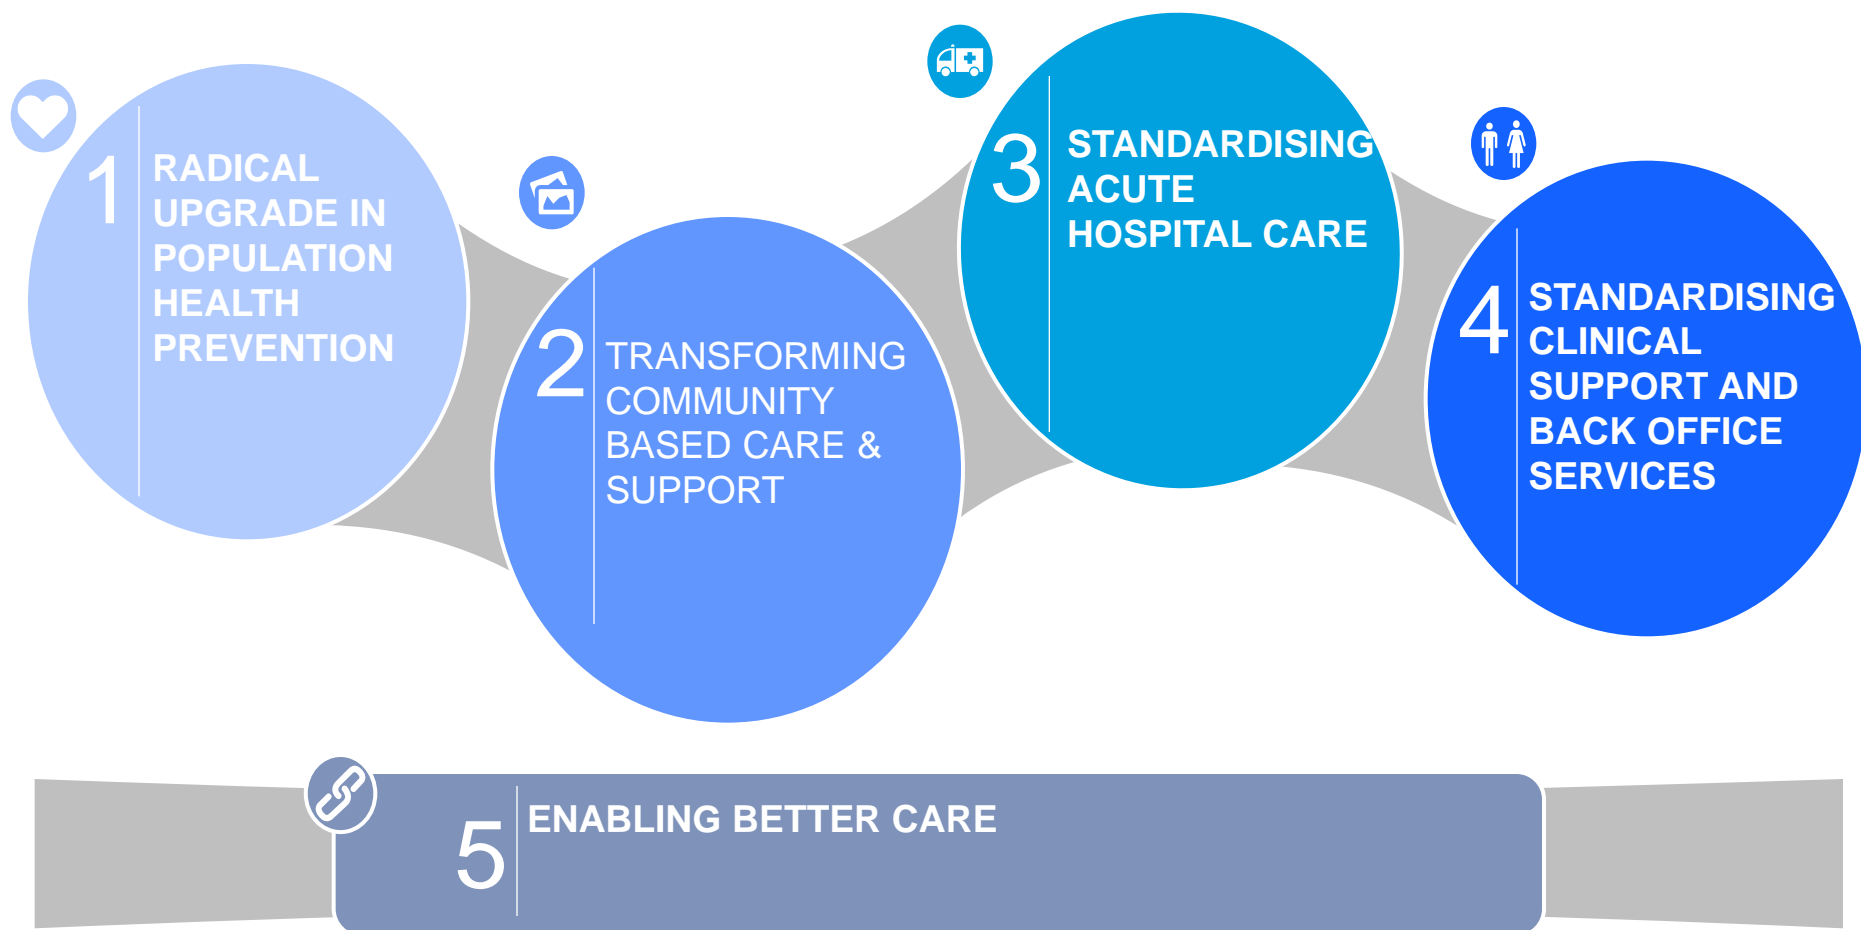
1 RADICAL UPGRADE IN POPULATION HEALTH PREVENTION

2 TRANSFORMING COMMUNITY BASED CARE & SUPPORT

3 STANDARDISING ACUTE HOSPITAL CARE

4 STANDARDISING CLINICAL SUPPORT AND BACK OFFICE SERVICES

5 ENABLING BETTER CARE